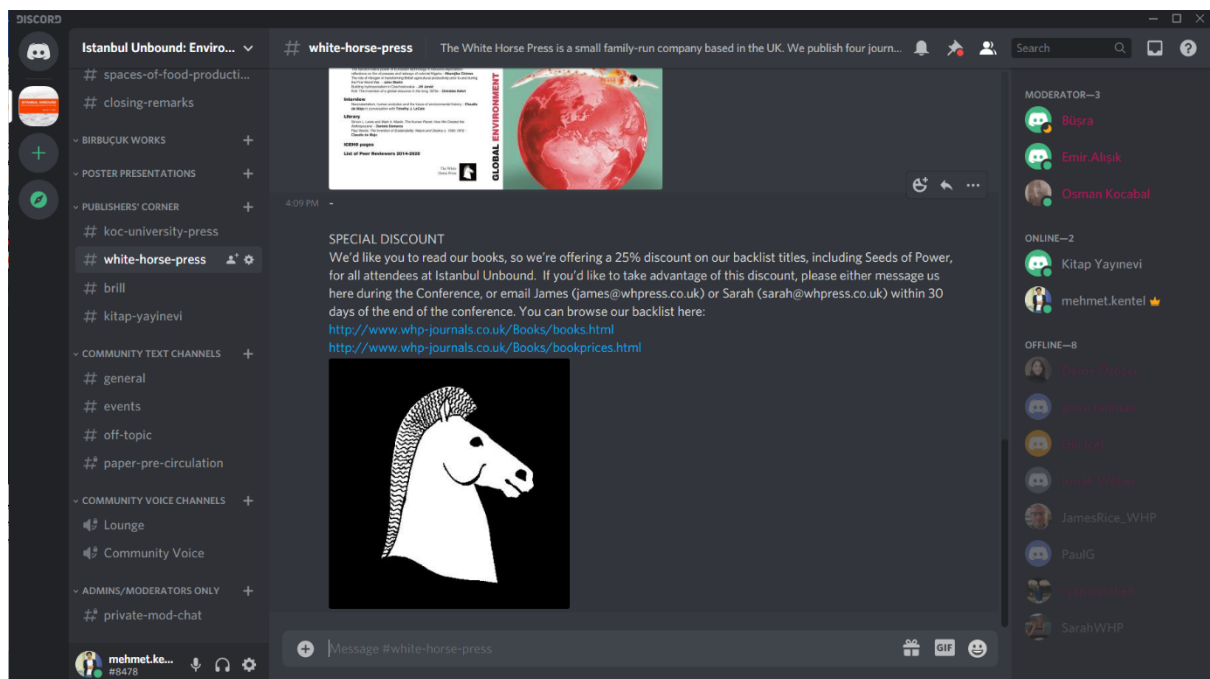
DISCORD

Istanbul Unbound: Enviro...

# spaces-of-food-producti...
# closing-remarks
BIRBUÇUK WORKS
POSTER PRESENTATIONS
PUBLISHERS' CORNER
# koc-university-press
# white-horse-press
# brill
# kitap-yayinevi
COMMUNITY TEXT CHANNELS
# general
# events
# off-topic
# paper-pre-circulation
COMMUNITY VOICE CHANNELS
Lounge
Community Voice
ADMINS/MODERATORS ONLY
# private-mod-chat

mehmet.ke...
#8478

# white-horse-press
The White Horse Press is a small family-run company based in the UK. We publish four journ...

Search

Interview
Library
ICEHS pages
List of Peer Reviewers 2014-2020
GLOBAL ENVIRONMENT

4:09 PM -

SPECIAL DISCOUNT
We'd like you to read our books, so we're offering a 25% discount on our backlist titles, including Seeds of Power, for all attendees at Istanbul Unbound. If you'd like to take advantage of this discount, please either message us here during the Conference, or email James (james@whpress.co.uk) or Sarah (sarah@whpress.co.uk) within 30 days of the end of the conference. You can browse our backlist here:
http://www.whp-journals.co.uk/Books/books.html
http://www.whp-journals.co.uk/Books/bookprices.html

Message #white-horse-press

MODERATOR—3
Büşra
Emir Alışık
Osman Kocabal
ONLINE—2
Kitap Yayınevi
mehmet.kentel
OFFLINE—8
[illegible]
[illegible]
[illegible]
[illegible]
JamesRice_WHP
PaulG
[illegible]
SarahWHP